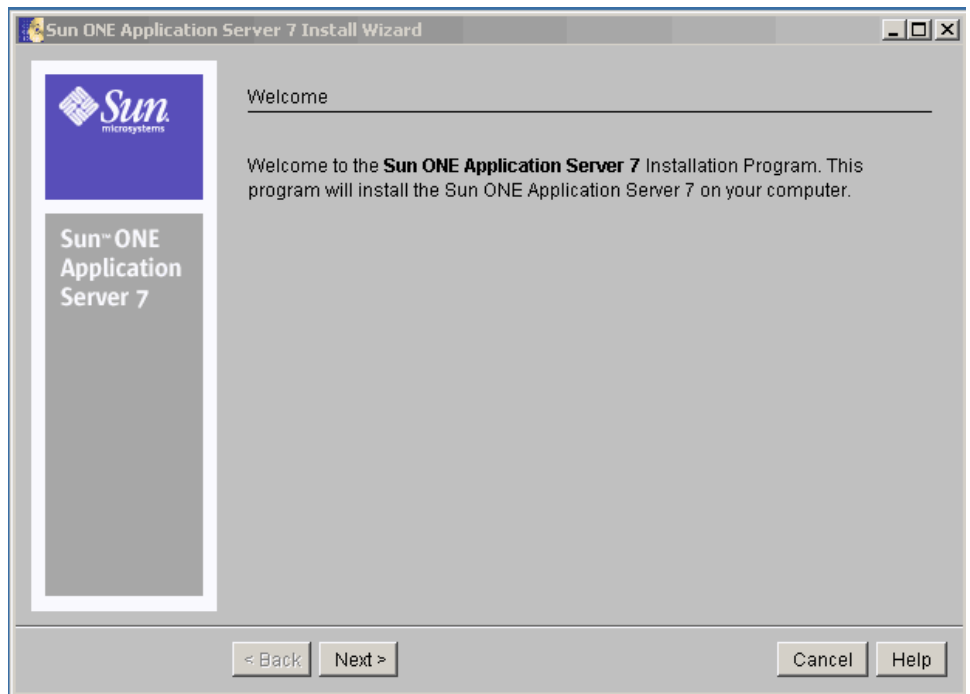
Sun ONE Application Server 7 Install Wizard

Sun microsystems

Sun™ ONE Application Server 7

Welcome

Welcome to the **Sun ONE Application Server 7** Installation Program. This program will install the Sun ONE Application Server 7 on your computer.

< Back

Next >

Cancel

Help